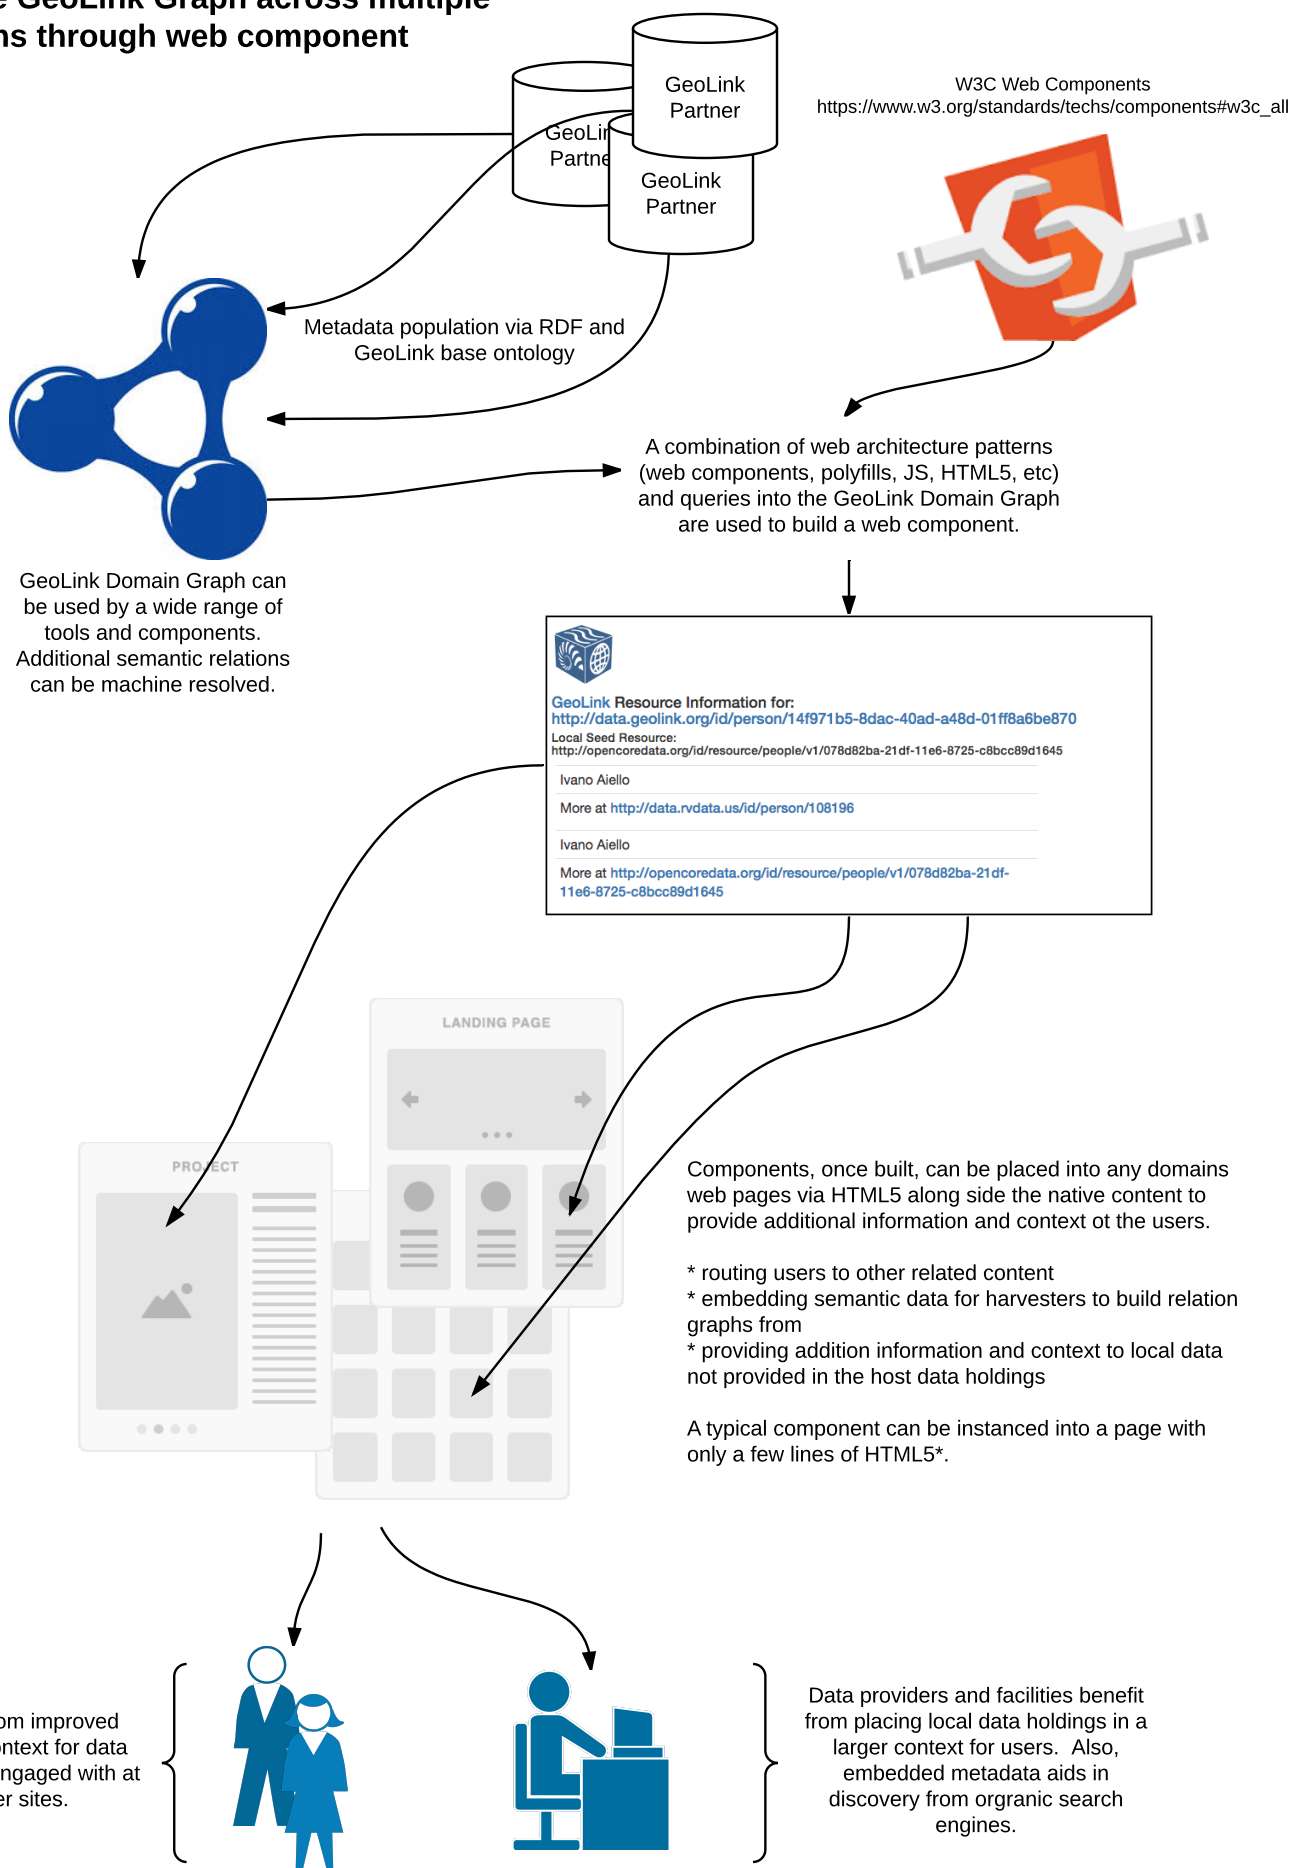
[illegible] GeoLink Graph across multiple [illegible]ns through web component

GeoLink Partner

GeoLi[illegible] Partne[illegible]

GeoLink Partner

W3C Web Components
https://www.w3.org/standards/techs/components#w3c_all

Metadata population via RDF and GeoLink base ontology

A combination of web architecture patterns (web components, polyfills, JS, HTML5, etc) and queries into the GeoLink Domain Graph are used to build a web component.

GeoLink Domain Graph can be used by a wide range of tools and components. Additional semantic relations can be machine resolved.

GeoLink Resource Information for:
http://data.geolink.org/id/person/14f971b5-8dac-40ad-a48d-01ff8a6be870
Local Seed Resource:
http://opencoredata.org/id/resource/people/v1/078d82ba-21df-11e6-8725-c8bcc89d1645

Ivano Aiello

More at http://data.rvdata.us/id/person/108196

Ivano Aiello

More at http://opencoredata.org/id/resource/people/v1/078d82ba-21df-11e6-8725-c8bcc89d1645

LANDING PAGE

PROJECT

Components, once built, can be placed into any domains web pages via HTML5 along side the native content to provide additional information and context ot the users.

* routing users to other related content
* embedding semantic data for harvesters to build relation graphs from
* providing addition information and context to local data not provided in the host data holdings

A typical component can be instanced into a page with only a few lines of HTML5*.

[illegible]om improved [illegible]ntext for data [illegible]ngaged with at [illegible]er sites.

Data providers and facilities benefit from placing local data holdings in a larger context for users. Also, embedded metadata aids in discovery from orgranic search engines.